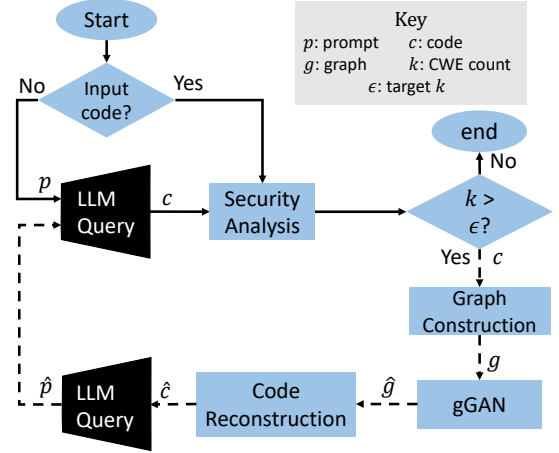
Start

Key
$p$: prompt $c$: code
$g$: graph $k$: CWE count
$\epsilon$: target $k$

Input code?

No

Yes

end

No

$p$

LLM Query

$c$

Security Analysis

$k > \epsilon$?

Yes

$c$

Graph Construction

$g$

$\hat{p}$

LLM Query

$\hat{c}$

Code Reconstruction

$\hat{g}$

gGAN